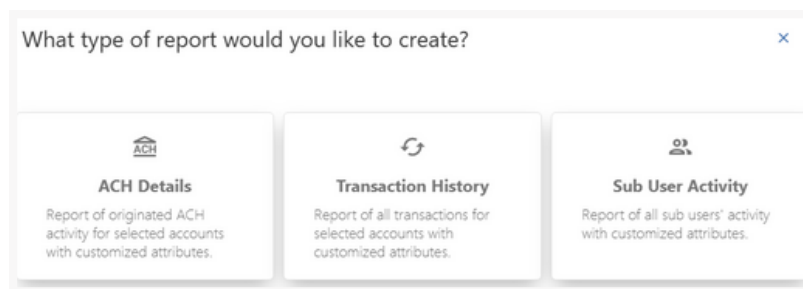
What type of report would you like to create?

×

ACH

ACH Details

Report of originated ACH activity for selected accounts with customized attributes.

Transaction History

Report of all transactions for selected accounts with customized attributes.

Sub User Activity

Report of all sub users' activity with customized attributes.